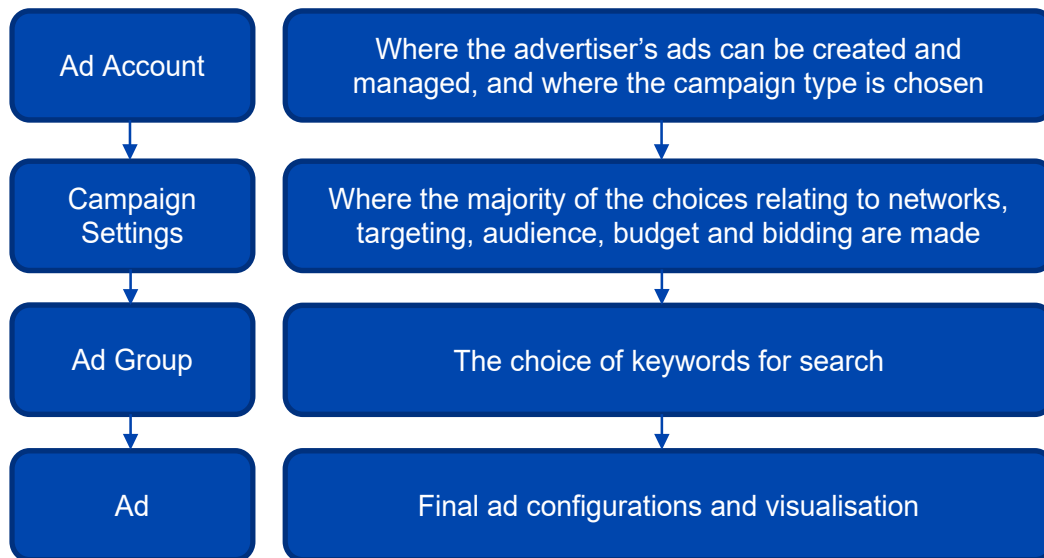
Ad Account

Where the advertiser’s ads can be created and managed, and where the campaign type is chosen

Campaign Settings

Where the majority of the choices relating to networks, targeting, audience, budget and bidding are made

Ad Group

The choice of keywords for search

Ad

Final ad configurations and visualisation